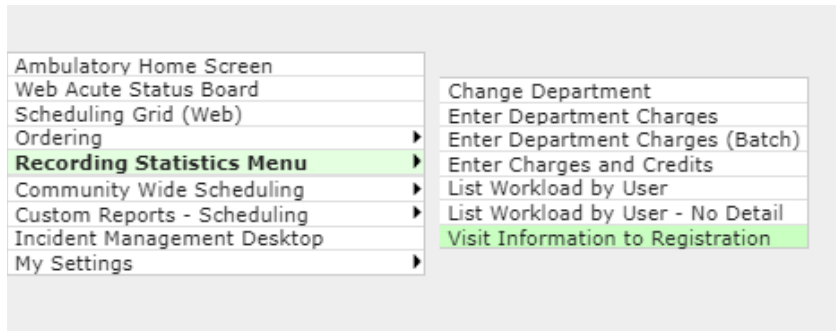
Ambulatory Home Screen
Web Acute Status Board
Scheduling Grid (Web)
Ordering
Recording Statistics Menu
Community Wide Scheduling
Custom Reports - Scheduling
Incident Management Desktop
My Settings

Change Department
Enter Department Charges
Enter Department Charges (Batch)
Enter Charges and Credits
List Workload by User
List Workload by User - No Detail
Visit Information to Registration